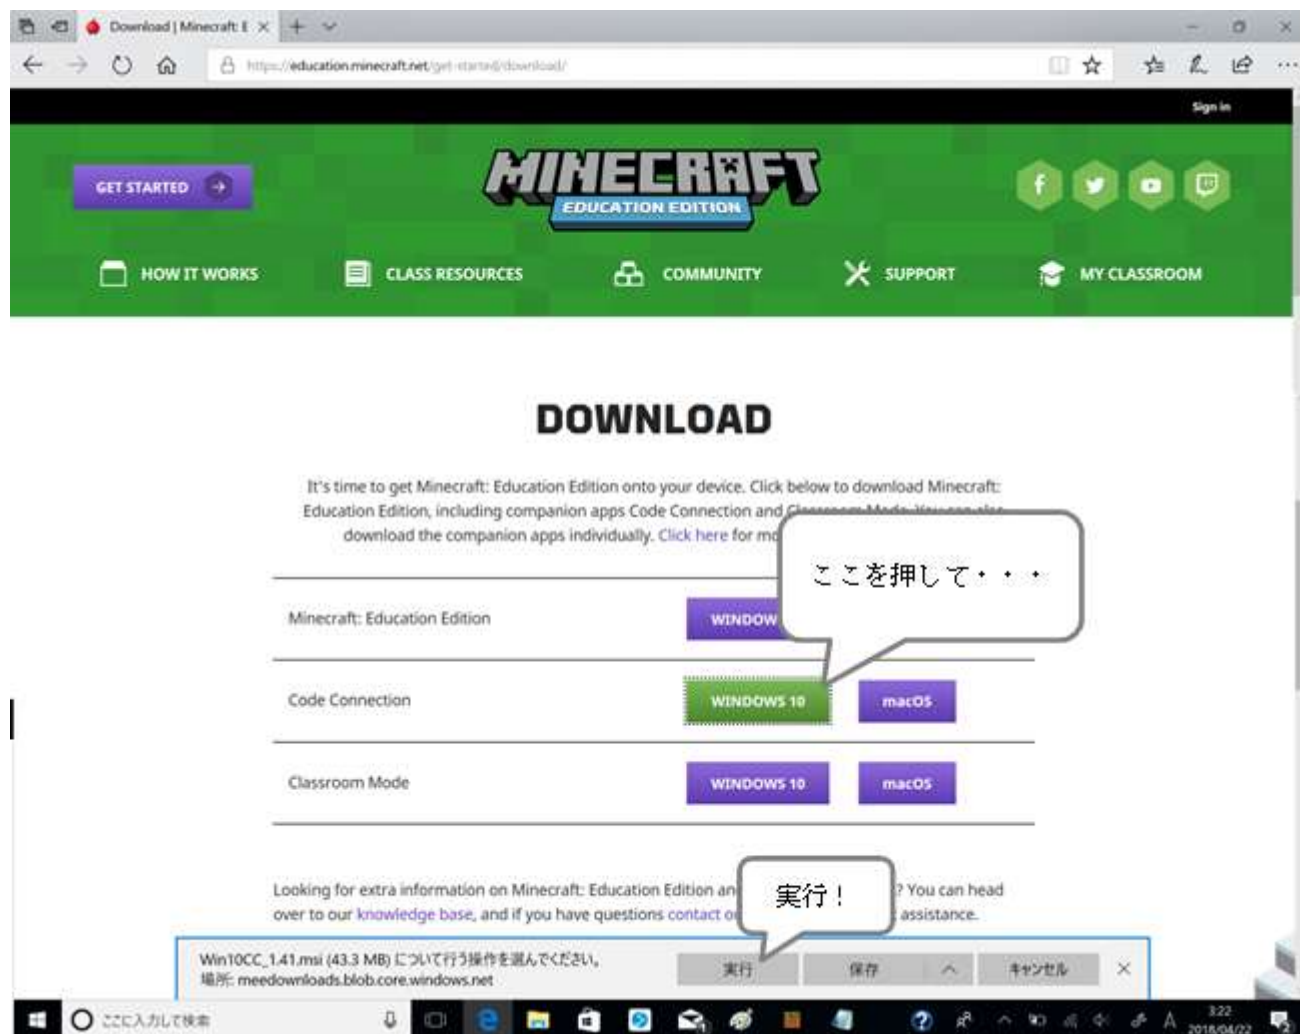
Download | Minecraft: E

https://education.minecraft.net/get-started/download/

Sign in

GET STARTED

MINECRAFT
EDUCATION EDITION

HOW IT WORKS
CLASS RESOURCES
COMMUNITY
SUPPORT
MY CLASSROOM

DOWNLOAD

It's time to get Minecraft: Education Edition onto your device. Click below to download Minecraft: Education Edition, including companion apps Code Connection and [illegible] download the companion apps individually. Click here for m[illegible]

ここを押して・・・

| Minecraft: Education Edition | WINDOW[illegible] | |
|---|---|---|
| Code Connection | WINDOWS 10 | macOS |
| Classroom Mode | WINDOWS 10 | macOS |

Looking for extra information on Minecraft: Education Edition an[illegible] ? You can head over to our knowledge base, and if you have questions contact o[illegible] assistance.

実行！

Win10CC_1.41.msi (43.3 MB) について行う操作を選んでください。
場所: meedownloads.blob.core.windows.net

実行
保存
キャンセル

ここに入力して検索

3:22
2018/04/22